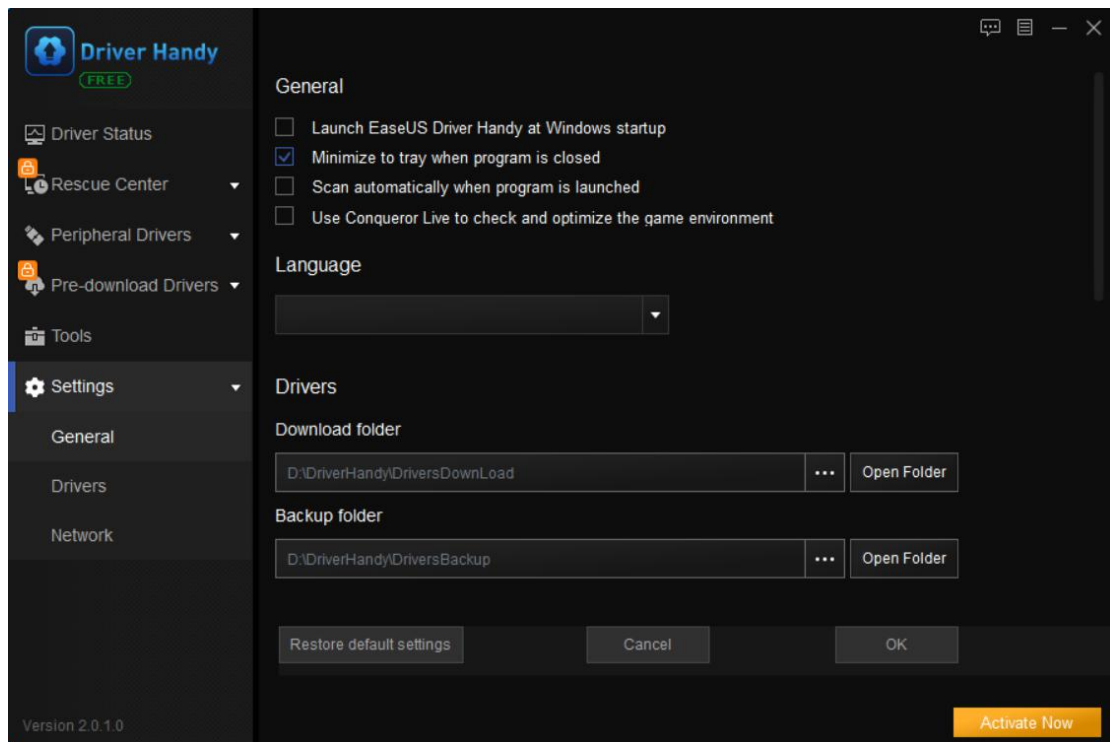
Driver Handy
FREE

Driver Status
Rescue Center
Peripheral Drivers
Pre-download Drivers
Tools
Settings
General
Drivers
Network

Version 2.0.1.0

General

Launch EaseUS Driver Handy at Windows startup
Minimize to tray when program is closed
Scan automatically when program is launched
Use Conqueror Live to check and optimize the game environment

Language

Drivers

Download folder
D:\DriverHandy\DriversDownLoad
...
Open Folder

Backup folder
D:\DriverHandy\DriversBackup
...
Open Folder

Restore default settings
Cancel
OK

Activate Now